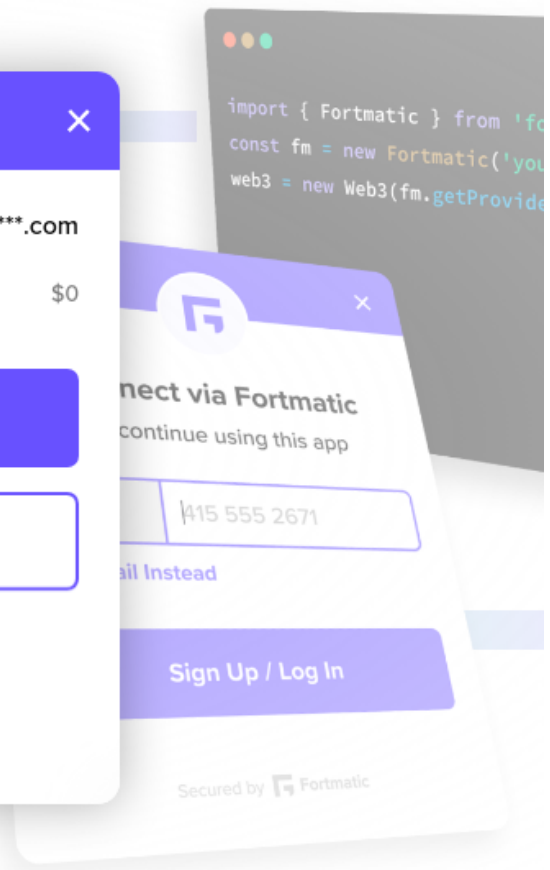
import { Fortmatic } from 'fo
const fm = new Fortmatic('you
web3 = new Web3(fm.getProvide

×
***.com
$0

×
nect via Fortmatic
continue using this app
415 555 2671
ail Instead
Sign Up / Log In
Secured by Fortmatic